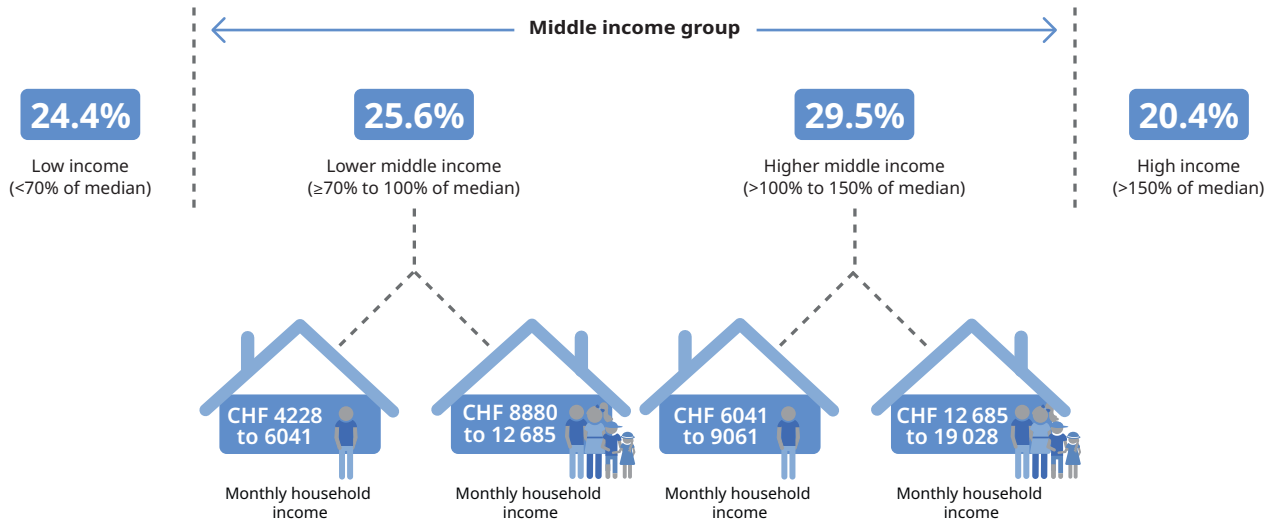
Middle income group

24.4%
Low income
(<70% of median)

25.6%
Lower middle income
(≥70% to 100% of median)

29.5%
Higher middle income
(>100% to 150% of median)

20.4%
High income
(>150% of median)

CHF 4228 to 6041
Monthly household income

CHF 8880 to 12 685
Monthly household income

CHF 6041 to 9061
Monthly household income

CHF 12 685 to 19 028
Monthly household income